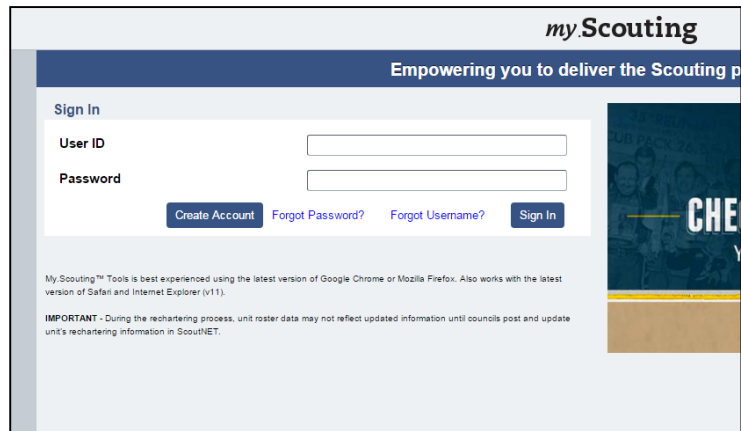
my.Scouting

Empowering you to deliver the Scouting p

Sign In

User ID

Password

Create Account Forgot Password? Forgot Username? Sign In

My.Scouting™ Tools is best experienced using the latest version of Google Chrome or Mozilla Firefox. Also works with the latest version of Safari and Internet Explorer (v11).

IMPORTANT - During the rechartering process, unit roster data may not reflect updated information until councils post and update unit's rechartering information in ScoutNET.

CUB PACK

CHE

Y